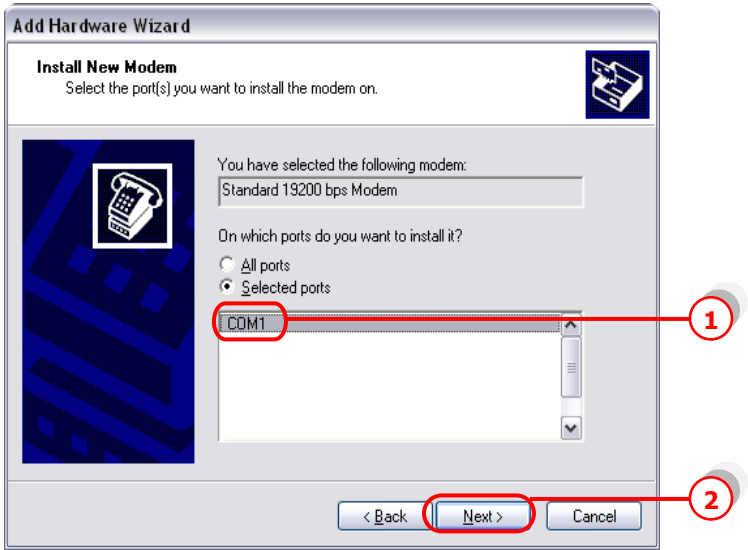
Add Hardware Wizard

Install New Modem
Select the port(s) you want to install the modem on.

You have selected the following modem:
Standard 19200 bps Modem

On which ports do you want to install it?
All ports
Selected ports

COM1

1

< Back
Next >
Cancel

2